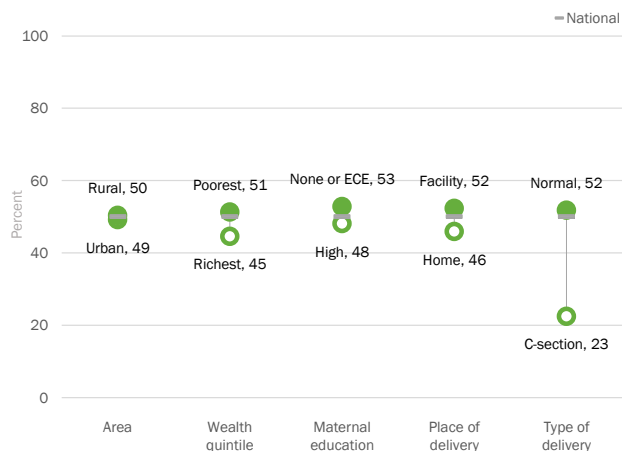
National

100
80
60
40
20
0

Percent

Rural, 50
Urban, 49
Poorest, 51
Richest, 45
None or ECE, 53
High, 48
Facility, 52
Home, 46
Normal, 52
C-section, 23

Area
Wealth quintile
Maternal education
Place of delivery
Type of delivery